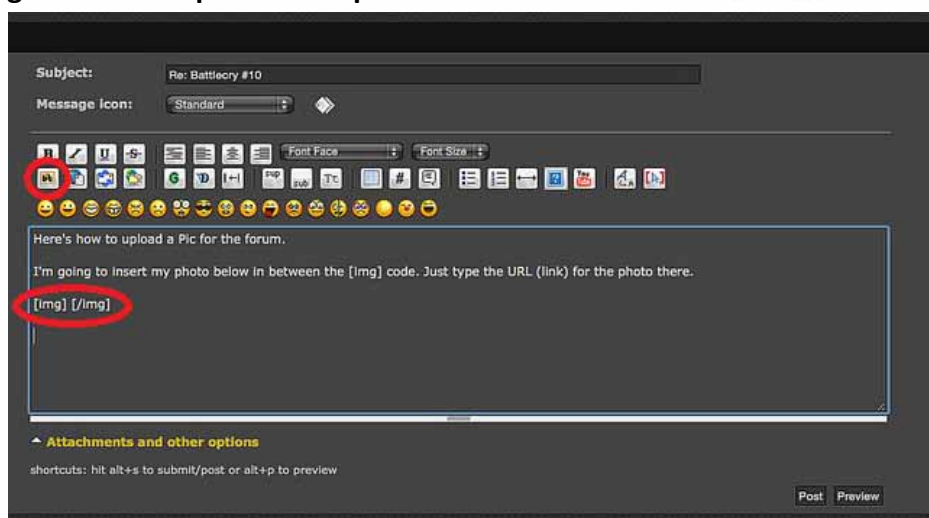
Subject: Re: Battlecry #10

Message icon: Standard

B I U S Font Face Font Size

sup sub Tc You Tube

Here's how to upload a Pic for the forum.

I'm going to insert my photo below in between the [img] code. Just type the URL (link) for the photo there.

[img] [/img]

Attachments and other options

shortcuts: hit alt+s to submit/post or alt+p to preview

Post Preview